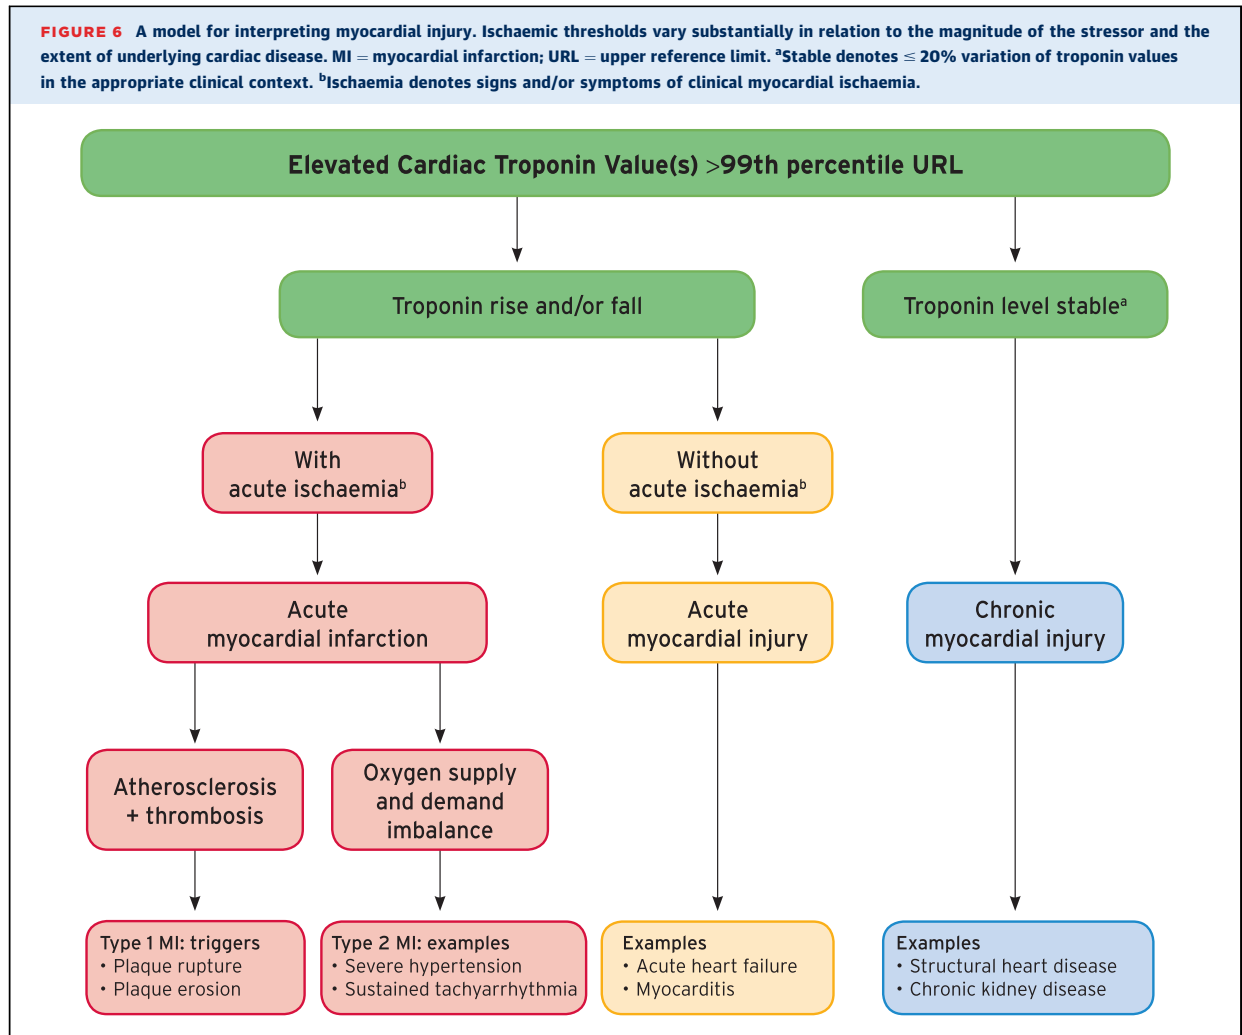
FIGURE 6 A model for interpreting myocardial injury. Ischaemic thresholds vary substantially in relation to the magnitude of the stressor and the extent of underlying cardiac disease. MI = myocardial infarction; URL = upper reference limit. $^a$Stable denotes ≤ 20% variation of troponin values in the appropriate clinical context. $^b$Ischaemia denotes signs and/or symptoms of clinical myocardial ischaemia.

Elevated Cardiac Troponin Value(s) >99th percentile URL

Troponin rise and/or fall

Troponin level stable$^a$

With acute ischaemia$^b$

Without acute ischaemia$^b$

Acute myocardial infarction

Acute myocardial injury

Chronic myocardial injury

Atherosclerosis + thrombosis

Oxygen supply and demand imbalance

Type 1 MI: triggers
• Plaque rupture
• Plaque erosion

Type 2 MI: examples
• Severe hypertension
• Sustained tachyarrhythmia

Examples
• Acute heart failure
• Myocarditis

Examples
• Structural heart disease
• Chronic kidney disease